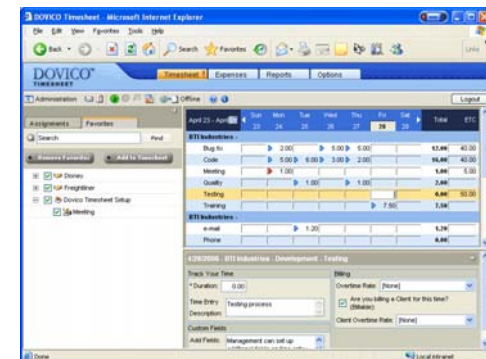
DOVICO Timesheet - Microsoft Internet Explorer

File Edit View Favorites Tools Help

Back Search Favorites

Links

DOVICO TIMESHEET

Timesheet Expenses Reports Options

Administration Offline

Logout

Assignments Favorites

Search Find

Remove Favorites Add to Timesheet

Disney
Freightliner
Dovico Timesheet Setup
Meeting

April 23 - April 29

| | Sun 23 | Mon 24 | Tue 25 | Wed 26 | Thu 27 | Fri 28 | Sat 29 | Total | ETC |
|---|---|---|---|---|---|---|---|---|---|
| BTI Industries - | | | | | | | | | |
| Bug fix | | 2.00 | | 5.00 | 5.00 | | | 12.00 | 40.00 |
| Code | | 5.00 | 6.00 | 3.00 | 2.00 | | | 16.00 | 40.00 |
| Meeting | | 1.00 | | | | | | 1.00 | 5.00 |
| Quality | | | 1.00 | | 1.00 | | | 2.00 | |
| Testing | | | | | | | | 0.00 | 50.00 |
| Training | | | | | | 7.50 | | 7.50 | |
| BTI Industries - | | | | | | | | | |
| e-mail | | | 1.20 | | | | | 1.20 | |
| Phone | | | | | | | | 0.00 | |

4/28/2006 - BTI Industries - Development - Testing

Track Your Time

* Duration: 0.00

Time Entry Description: Testing process

Custom Fields

Add Fields: Management can set up

Billing

Overtime Rate: [None]

Are you billing a Client for this time? (Billable)

Client Overtime Rate: [None]

Done

Local intranet